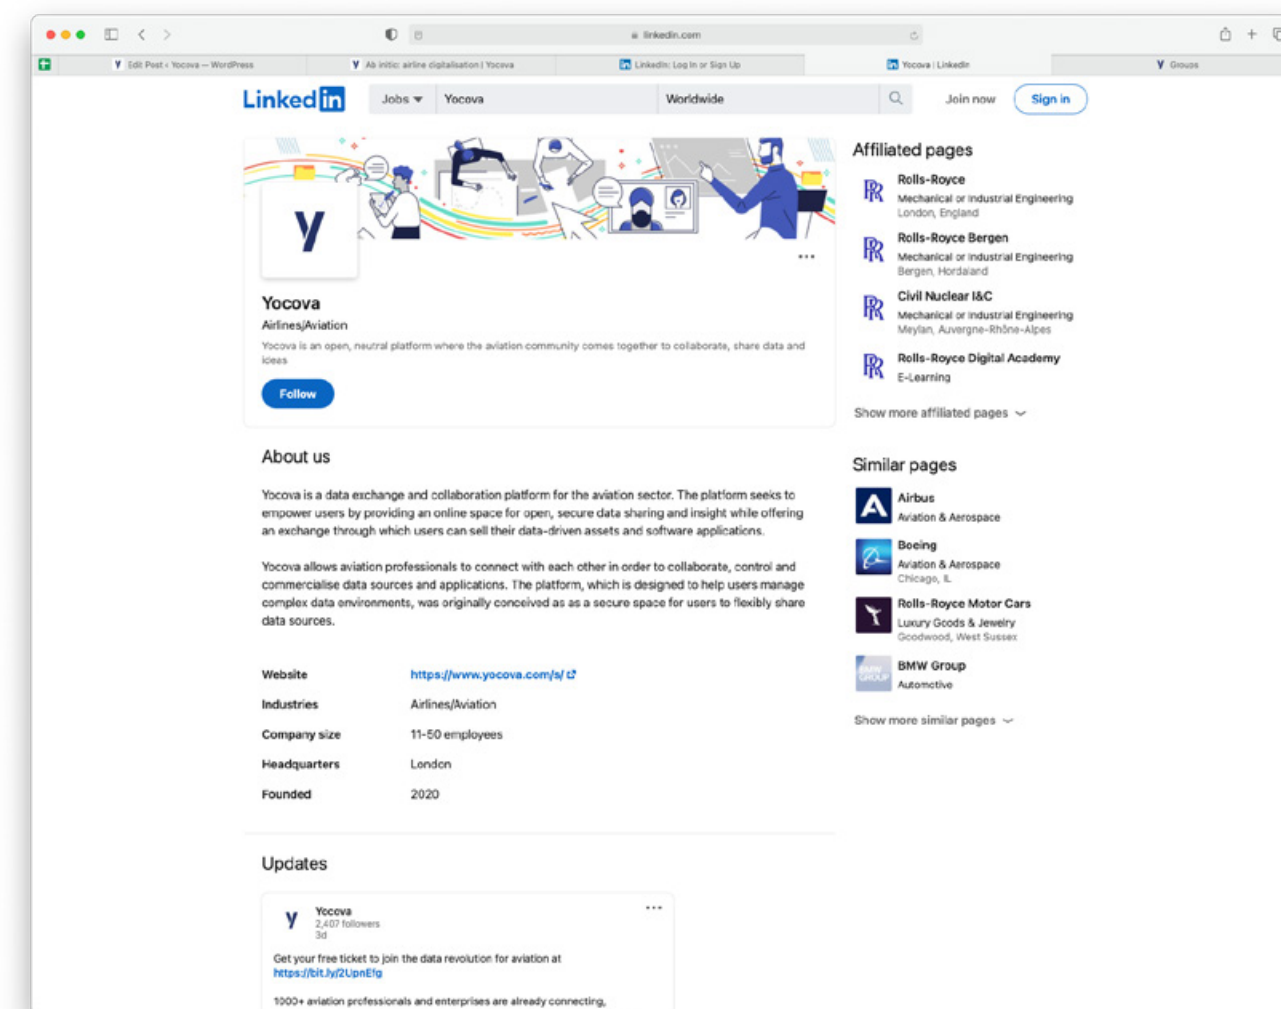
linkedin.com

Edit Post ‹ Yocova — WordPress
Ab initio: airline digitalisation | Yocova
LinkedIn: Log In or Sign Up
Yocova | LinkedIn
Groups

Linked in
Jobs
Yocova
Worldwide
Join now
Sign in

y

Yocova
Airlines/Aviation
Yocova is an open, neutral platform where the aviation community comes together to collaborate, share data and ideas
Follow

About us

Yocova is a data exchange and collaboration platform for the aviation sector. The platform seeks to empower users by providing an online space for open, secure data sharing and insight while offering an exchange through which users can sell their data-driven assets and software applications.

Yocova allows aviation professionals to connect with each other in order to collaborate, control and commercialise data sources and applications. The platform, which is designed to help users manage complex data environments, was originally conceived as as a secure space for users to flexibly share data sources.

| Website | https://www.yocova.com/s/ |
|---|---|
| Industries | Airlines/Aviation |
| Company size | 11-50 employees |
| Headquarters | London |
| Founded | 2020 |

Updates

Yocova
2,407 followers
3d

Get your free ticket to join the data revolution for aviation at https://bit.ly/2UpnEfg

1000+ aviation professionals and enterprises are already connecting,

Affiliated pages

Rolls-Royce
Mechanical or Industrial Engineering
London, England

Rolls-Royce Bergen
Mechanical or Industrial Engineering
Bergen, Hordaland

Civil Nuclear I&C
Mechanical or Industrial Engineering
Meylan, Auvergne-Rhône-Alpes

Rolls-Royce Digital Academy
E-Learning

Show more affiliated pages

Similar pages

Airbus
Aviation & Aerospace

Boeing
Aviation & Aerospace
Chicago, IL

Rolls-Royce Motor Cars
Luxury Goods & Jewelry
Goodwood, West Sussex

BMW Group
Automotive

Show more similar pages